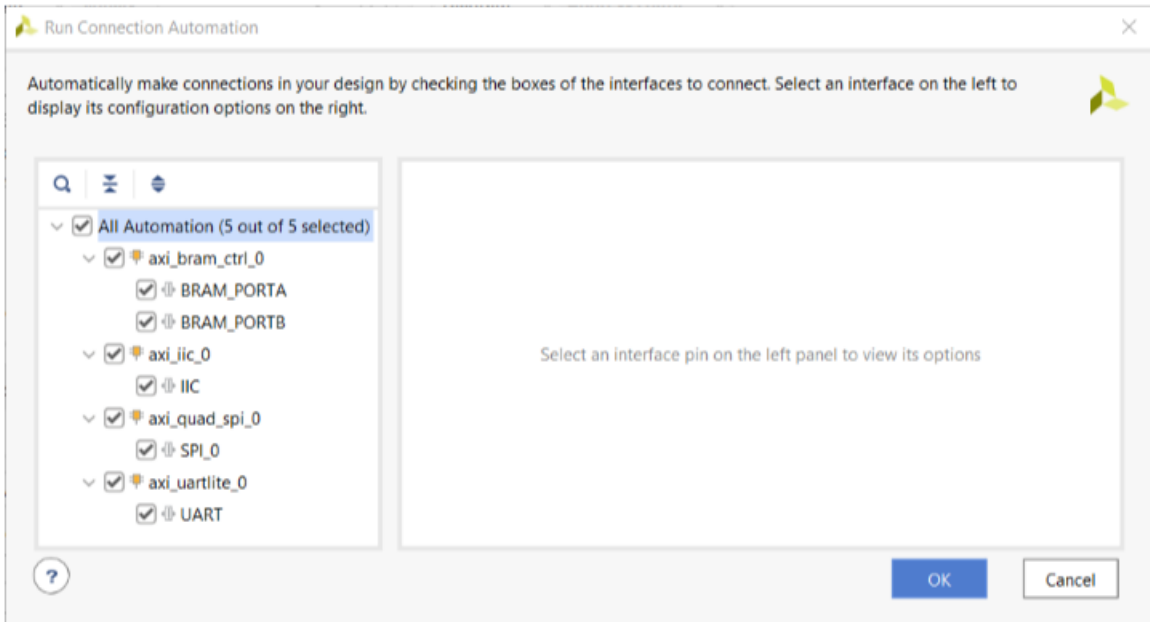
Run Connection Automation

Automatically make connections in your design by checking the boxes of the interfaces to connect. Select an interface on the left to display its configuration options on the right.

All Automation (5 out of 5 selected)
axi_bram_ctrl_0
BRAM_PORTA
BRAM_PORTB
axi_iic_0
IIC
axi_quad_spi_0
SPI_0
axi_uartlite_0
UART

Select an interface pin on the left panel to view its options

?

OK

Cancel